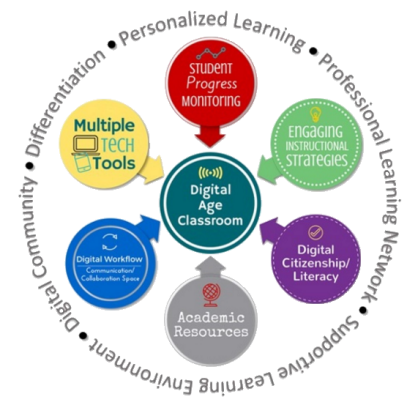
Personalized Learning • Professional Learning Network • Supportive Learning Environment • Digital Community • Differentiation •

Student Progress Monitoring

Engaging Instructional Strategies

Digital Citizenship/ Literacy

Academic Resources

Digital Workflow
Communication/ Collaboration Space

Multiple Tech Tools

Digital Age Classroom